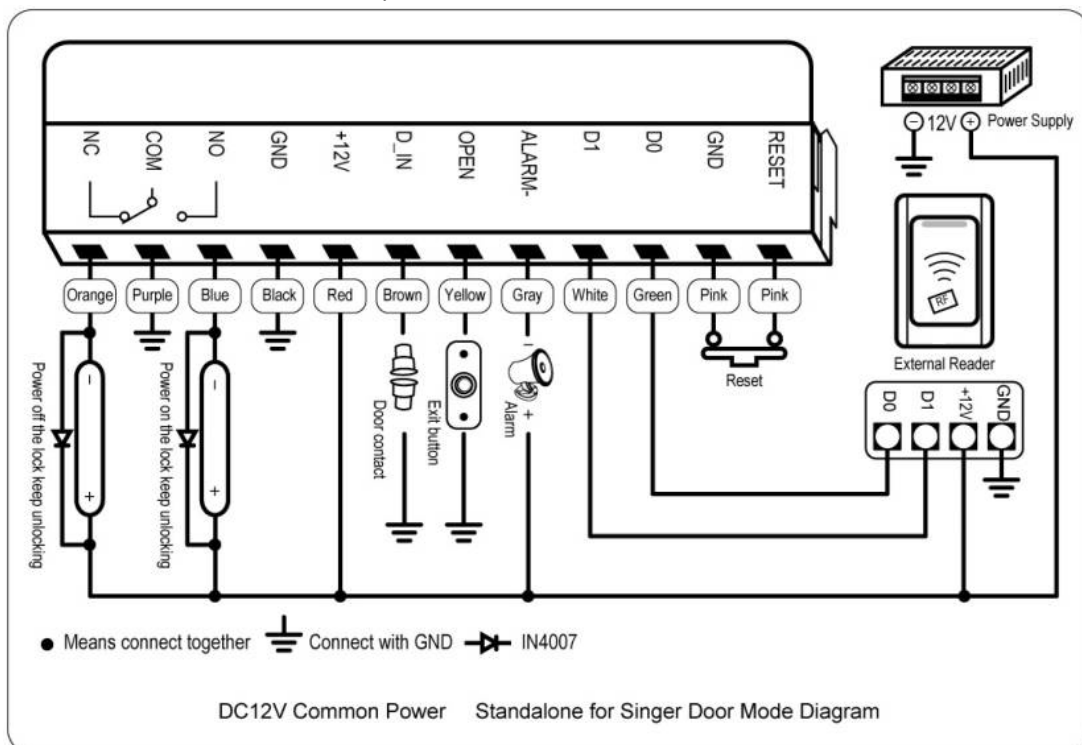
NC COM NO GND +12V D_IN OPEN ALARM- D1 D0 GND RESET

Orange Purple Blue Black Red Brown Yellow Gray White Green Pink Pink

$\ominus$ 12V $\oplus$ Power Supply

RF

External Reader

Reset

D0 D1 +12V GND

Power off the lock keep unlocking

Power on the lock keep unlocking

Door contact

Exit button

Alarm

-
+
-
+
-
+

● Means connect together Connect with GND IN4007

DC12V Common Power Standalone for Singer Door Mode Diagram